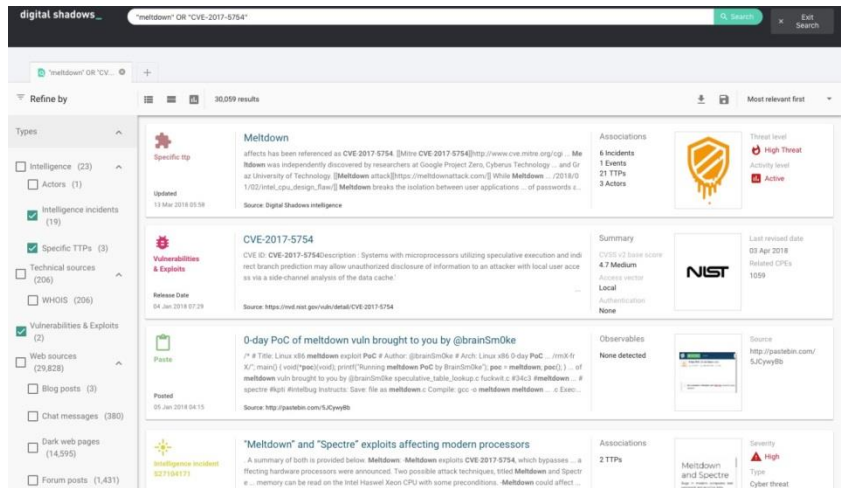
digital shadows_

"meltdown" OR "CVE-2017-5754"

Search

Exit Search

"meltdown" OR "CV...

Refine by

30,059 results

Most relevant first

Types

Intelligence (23)

Actors (1)

Intelligence incidents (19)

Specific TTPs (3)

Technical sources (206)

WHOIS (206)

Vulnerabilities & Exploits (2)

Web sources (29,828)

Blog posts (3)

Chat messages (380)

Dark web pages (14,595)

Forum posts (1,431)

Specific ttp

Updated
13 Mar 2018 05:58

Meltdown

affects has been referenced as CVE-2017-5754. [[Mitre CVE-2017-5754]](http://www.cve.mitre.org/cgi ... Meltdown was independently discovered by researchers at Google Project Zero, Cyberus Technology ... and Graz University of Technology. [[Meltdown attack]](https://meltdownattack.com/) While Meltdown ... /2018/01/02/intel_cpu_design_flaw/)] Meltdown breaks the isolation between user applications ... of passwords c...

Source: Digital Shadows intelligence

Associations

6 Incidents
1 Events
21 TTPs
3 Actors

Threat level
High Threat
Activity level
Active

Vulnerabilities & Exploits

Release Date
04 Jan 2018 07:29

CVE-2017-5754

CVE ID: CVE-2017-5754Description : Systems with microprocessors utilizing speculative execution and indirect branch prediction may allow unauthorized disclosure of information to an attacker with local user access via a side-channel analysis of the data cache.'

Source: https://nvd.nist.gov/vuln/detail/CVE-2017-5754

Summary

CVSS v3 base score
4.7 Medium
Access vector
Local
Authentication
None

NIST

Last revised date
03 Apr 2018
Related CPEs
1059

Paste

Posted
05 Jan 2018 04:15

0-day PoC of meltdown vuln brought to you by @brainSm0ke

/* # Title: Linux x86 meltdown exploit PoC # Author: @brainSm0ke # Arch: Linux x86 0-day PoC ... /rmX-fr X/"; main() { void(*poc)(void); printf("Running meltdown PoC by BrainSm0ke"); poc = meltdown; poc(); } ... of meltdown vuln brought to you by @brainSm0ke speculative_table_lookup.c fuckwit.c #34c3 #meltdown ... #spectre #kpti #intelbug Instructs: Save: file as meltdown.c Compile: gcc -o meltdown meltdown.c ... Exec...

Source: http://pastebin.com/5JCywyBb

Observables

None detected

Source
http://pastebin.com/5JCywyBb

Intelligence incident
SZ7104171

"Meltdown" and "Spectre" exploits affecting modern processors

A summary of both is provided below. Meltdown: -Meltdown exploits CVE-2017-5754, which bypasses ... affecting hardware processors were announced. Two possible attack techniques, titled Meltdown and Spectre ... memory can be read on the Intel Haswel Xeon CPU with some preconditions. -Meltdown could affect ...

Associations

2 TTPs

Meltdown and Spectre

Severity
High
Type
Cyber threat